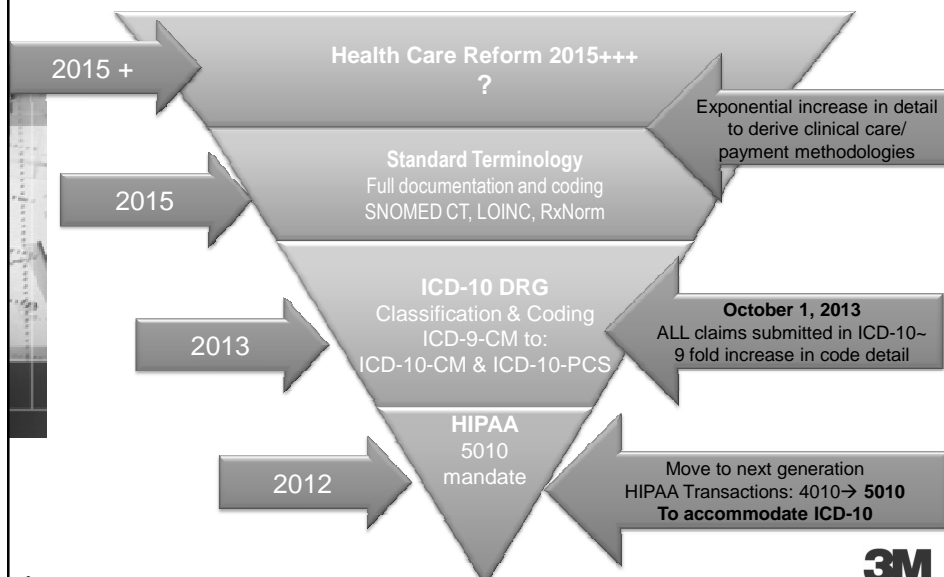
2015 +

Health Care Reform 2015+++
?

Exponential increase in detail to derive clinical care/ payment methodologies

2015

Standard Terminology
Full documentation and coding
SNOMED CT, LOINC, RxNorm

2013

ICD-10 DRG
Classification & Coding
ICD-9-CM to:
ICD-10-CM & ICD-10-PCS

October 1, 2013
ALL claims submitted in ICD-10~
9 fold increase in code detail

2012

HIPAA
5010
mandate

Move to next generation
HIPAA Transactions: 4010→ 5010
To accommodate ICD-10

3M